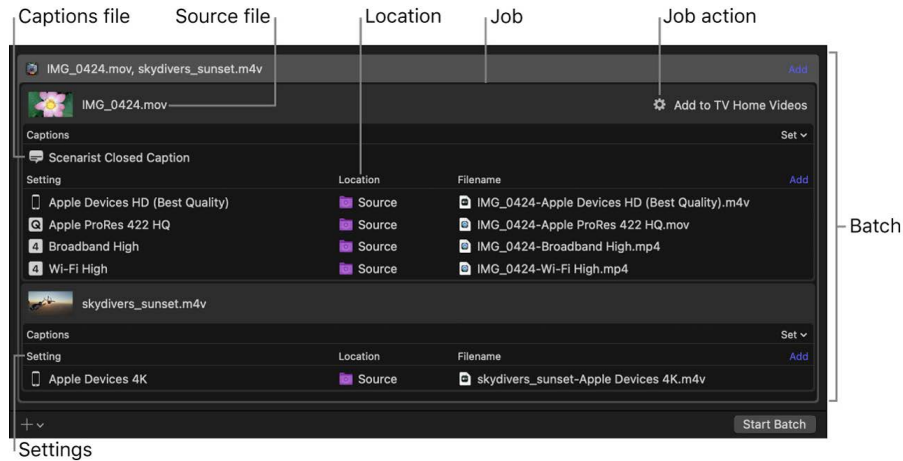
Captions file Source file Location Job Job action

IMG_0424.mov, skydivers_sunset.m4v Add

IMG_0424.mov Add to TV Home Videos

Captions Set

Scenarist Closed Caption

| Setting | Location | Filename |
|---|---|---|
| Apple Devices HD (Best Quality) | Source | IMG_0424-Apple Devices HD (Best Quality).m4v |
| Apple ProRes 422 HQ | Source | IMG_0424-Apple ProRes 422 HQ.mov |
| Broadband High | Source | IMG_0424-Broadband High.mp4 |
| Wi-Fi High | Source | IMG_0424-Wi-Fi High.mp4 |

Add

Batch

skydivers_sunset.m4v

Captions Set

| Setting | Location | Filename |
|---|---|---|
| Apple Devices 4K | Source | skydivers_sunset-Apple Devices 4K.m4v |

Add

+ Start Batch

Settings